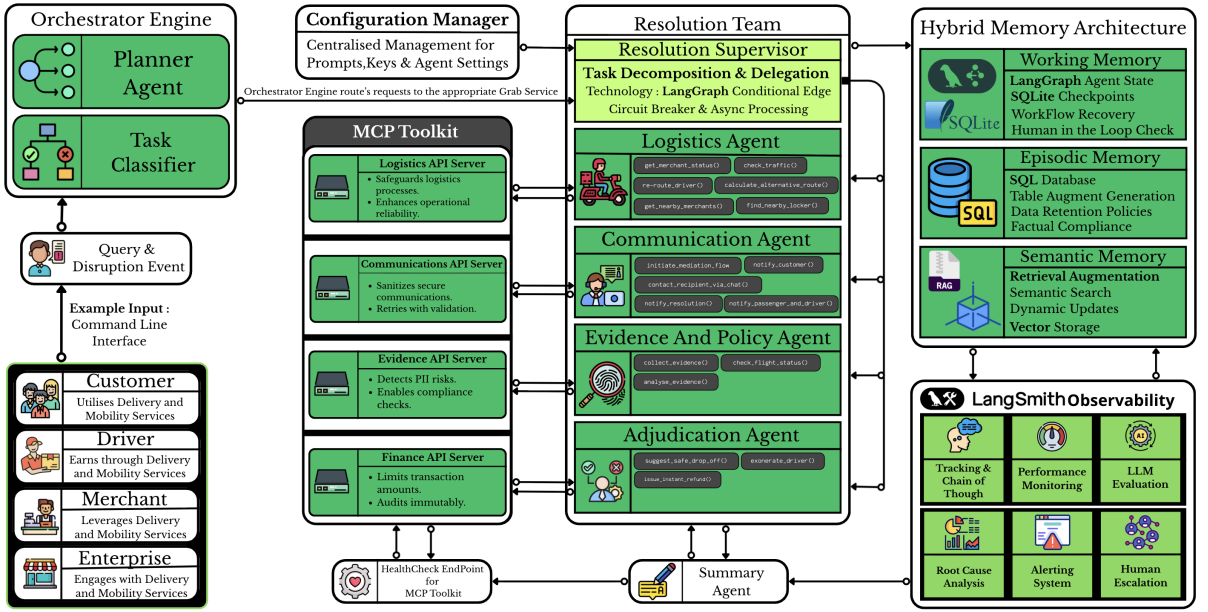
Orchestrator Engine

Planner Agent

Task Classifier

Configuration Manager
Centralised Management for Prompts,Keys & Agent Settings

Orchestrator Engine route's requests to the appropriate Grab Service

Resolution Team

Resolution Supervisor
Task Decomposition & Delegation
Technology : LangGraph Conditional Edge
Circuit Breaker & Async Processing

Hybrid Memory Architecture

Working Memory
LangGraph Agent State
SQLite Checkpoints
WorkFlow Recovery
Human in the Loop Check

SQLite

Episodic Memory
SQL Database
Table Augment Generation
Data Retention Policies
Factual Compliance

SQL

Semantic Memory
Retrieval Augmentation
Semantic Search
Dynamic Updates
Vector Storage

RAG

MCP Toolkit

Logistics API Server
• Safeguards logistics processes.
• Enhances operational reliability.

Communications API Server
• Sanitizes secure communications.
• Retries with validation.

Evidence API Server
• Detects PII risks.
• Enables compliance checks.

Finance API Server
• Limits transaction amounts.
• Audits immutably.

Logistics Agent
get_merchant_status()
check_traffic()
re-route_driver()
calculate_alternative_route()
get_nearby_merchants()
find_nearby_locker()

Communication Agent
initiate_mediation_flow
notify_customer()
contact_recipient_via_chat()
notify_resolution()
notify_passenger_and_driver()

Evidence And Policy Agent
collect_evidence()
check_flight_status()
analyse_evidence()

Adjudication Agent
suggest_safe_drop_off()
exonerate_driver()
issue_instant_refund()

Query & Disruption Event

Example Input : Command Line Interface

Customer
Utilises Delivery and Mobility Services

Driver
Earns through Delivery and Mobility Services

Merchant
Leverages Delivery and Mobility Services

Enterprise
Engages with Delivery and Mobility Services

LangSmith Observability

Tracking & Chain of Though

Performance Monitoring

LLM Evaluation

AI

Root Cause Analysis

Alerting System

Human Escalation

HealthCheck EndPoint for MCP Toolkit

Summary Agent